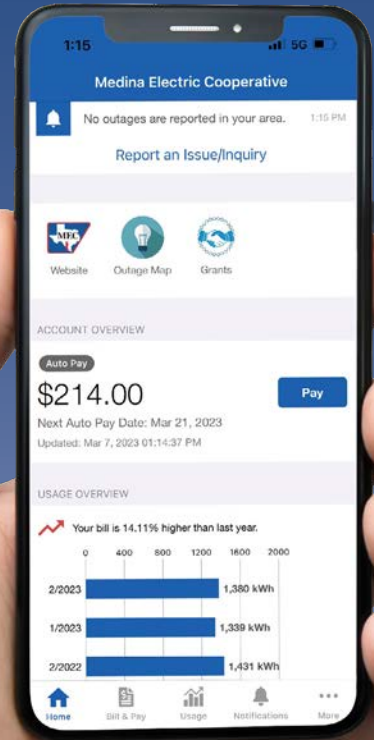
1:15
5G

Medina Electric Cooperative

No outages are reported in your area. 1:15 PM

Report an Issue/Inquiry

MEC
Website
Outage Map
Grants

ACCOUNT OVERVIEW

Auto Pay
$214.00
Pay
Next Auto Pay Date: Mar 21, 2023
Updated: Mar 7, 2023 01:14:37 PM

USAGE OVERVIEW

Your bill is 14.11% higher than last year.

| | 0 | 400 | 800 | 1200 | 1600 | 2000 |
|---|---|---|---|---|---|---|
| 2/2023 | 1,380 kWh | | | | | |
| 1/2023 | 1,339 kWh | | | | | |
| 2/2022 | 1,431 kWh | | | | | |

Home
Bill & Pay
Usage
Notifications
More